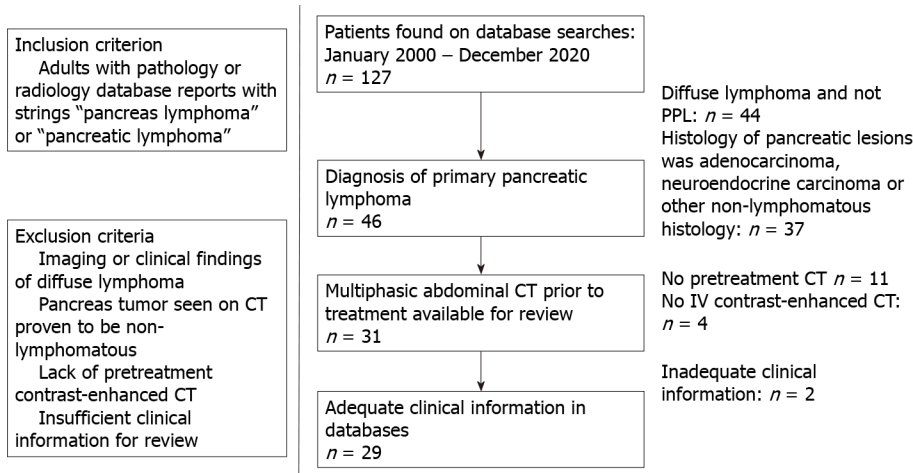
Inclusion criterion
Adults with pathology or radiology database reports with strings “pancreas lymphoma” or “pancreatic lymphoma”

Exclusion criteria
Imaging or clinical findings of diffuse lymphoma
Pancreas tumor seen on CT proven to be non-lymphomatous
Lack of pretreatment contrast-enhanced CT
Insufficient clinical information for review

Patients found on database searches: January 2000 – December 2020
$n$ = 127

Diffuse lymphoma and not PPL: $n$ = 44
Histology of pancreatic lesions was adenocarcinoma, neuroendocrine carcinoma or other non-lymphomatous histology: $n$ = 37

Diagnosis of primary pancreatic lymphoma
$n$ = 46

No pretreatment CT $n$ = 11
No IV contrast-enhanced CT: $n$ = 4

Multiphasic abdominal CT prior to treatment available for review
$n$ = 31

Inadequate clinical information: $n$ = 2

Adequate clinical information in databases
$n$ = 29